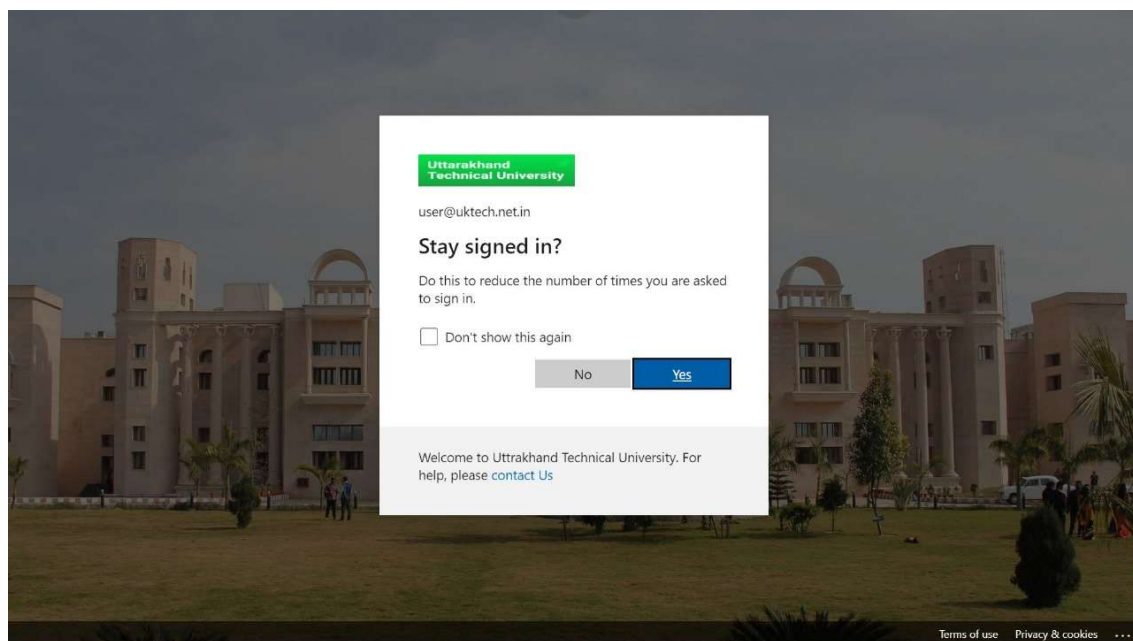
Uttarakhand Technical University

user@uktech.net.in

Stay signed in?

Do this to reduce the number of times you are asked to sign in.

Don't show this again

No

Yes

Welcome to Uttrakhand Technical University. For help, please contact Us

Terms of use Privacy & cookies ...